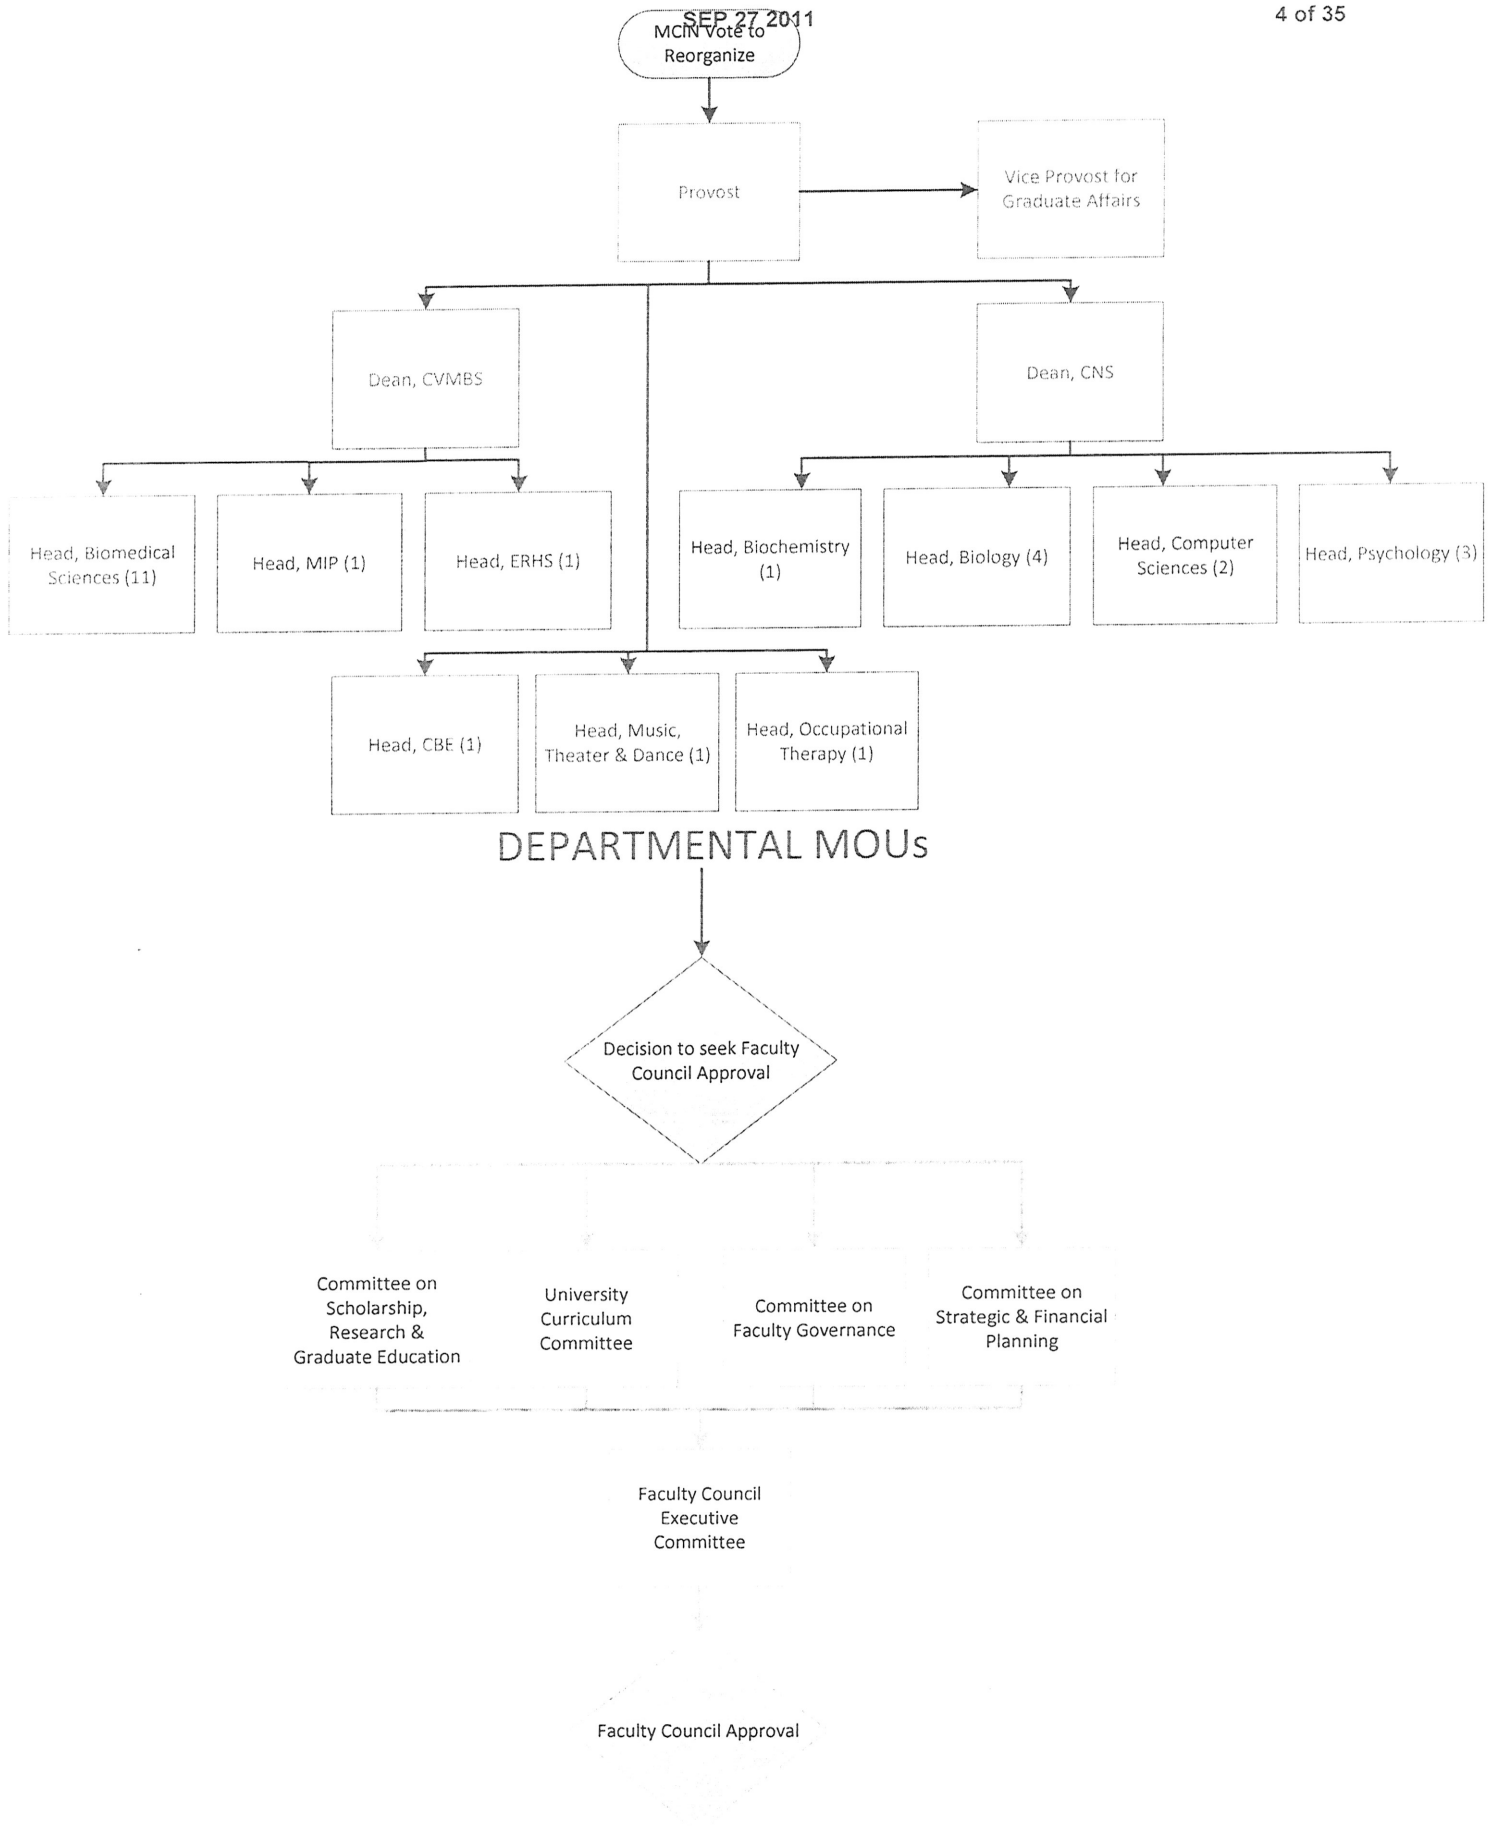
SEP 27 2011

4 of 35

MCIN Vote to Reorganize

Provost

Vice Provost for Graduate Affairs

Dean, CVMBS

Dean, CNS

Head, Biomedical Sciences (11)

Head, MIP (1)

Head, ERHS (1)

Head, Biochemistry (1)

Head, Biology (4)

Head, Computer Sciences (2)

Head, Psychology (3)

Head, CBE (1)

Head, Music, Theater & Dance (1)

Head, Occupational Therapy (1)

DEPARTMENTAL MOUs

Decision to seek Faculty Council Approval

Committee on Scholarship, Research & Graduate Education

University Curriculum Committee

Committee on Faculty Governance

Committee on Strategic & Financial Planning

Faculty Council Executive Committee

Faculty Council Approval